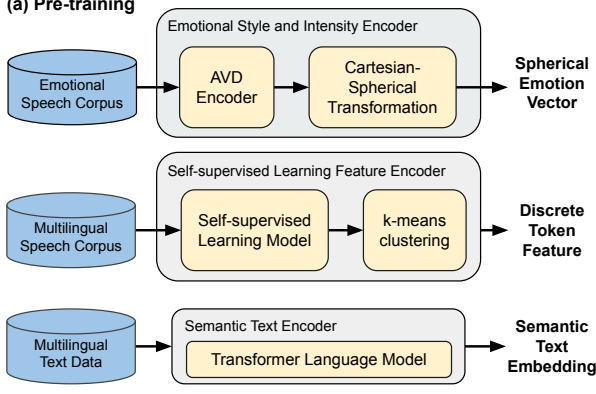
(a) Pre-training

Emotional Speech Corpus

Emotional Style and Intensity Encoder

AVD Encoder

Cartesian-Spherical Transformation

Spherical Emotion Vector

Multilingual Speech Corpus

Self-supervised Learning Feature Encoder

Self-supervised Learning Model

k-means clustering

Discrete Token Feature

Multilingual Text Data

Semantic Text Encoder

Transformer Language Model

Semantic Text Embedding